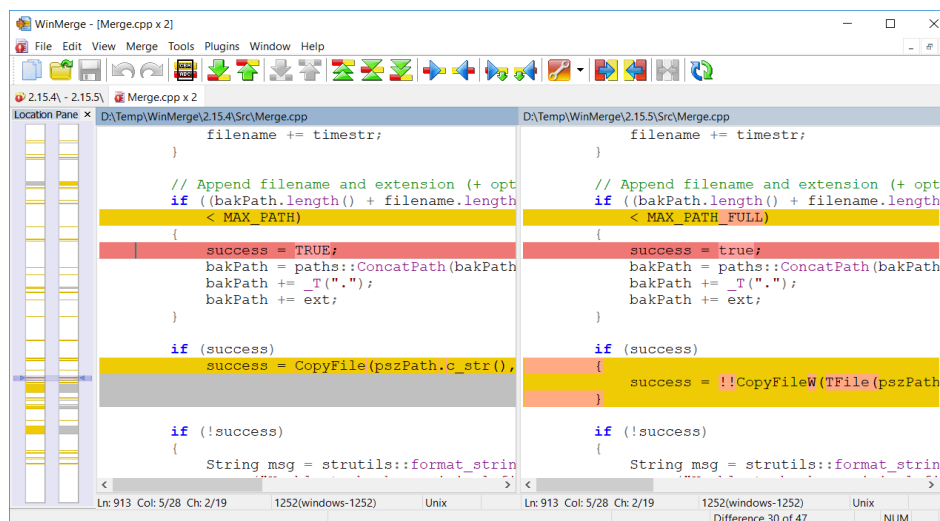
WinMerge - [Merge.cpp x 2]

File Edit View Merge Tools Plugins Window Help

2.15.4\ - 2.15.5\ Merge.cpp x 2

Location Pane

D:\Temp\WinMerge\2.15.4\Src\Merge.cpp

filename += timestr;
}

// Append filename and extension (+ opt
if ((bakPath.length() + filename.length
< MAX_PATH)
{
success = TRUE;
bakPath = paths::ConcatPath(bakPath
bakPath += _T(".");
bakPath += ext;
}

if (success)
success = CopyFile(pszPath.c_str(),

if (!success)
{
String msg = strutils::format_strin

Ln: 913 Col: 5/28 Ch: 2/19 1252(windows-1252) Unix

D:\Temp\WinMerge\2.15.5\Src\Merge.cpp

filename += timestr;
}

// Append filename and extension (+ opt
if ((bakPath.length() + filename.length
< MAX_PATH_FULL)
{
success = true;
bakPath = paths::ConcatPath(bakPath
bakPath += _T(".");
bakPath += ext;
}

if (success)
{
success = !!CopyFileW(TFile(pszPath
}

if (!success)
{
String msg = strutils::format_strin

Ln: 913 Col: 5/28 Ch: 2/19 1252(windows-1252) Unix

Difference 30 of 47 NUM